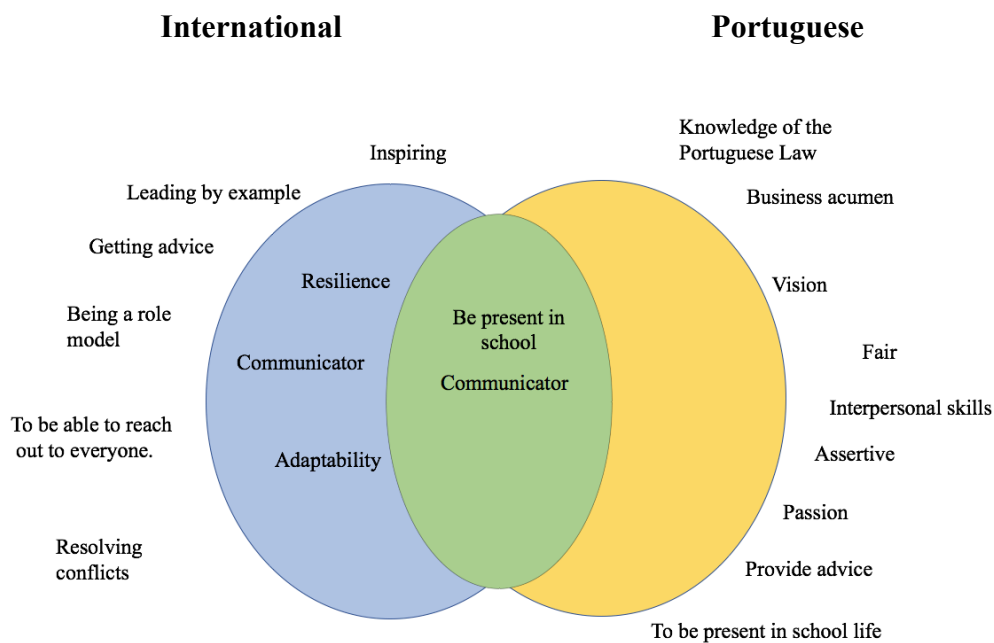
International

Portuguese

Inspiring

Leading by example

Getting advice

Being a role model

To be able to reach out to everyone.

Resolving conflicts

Resilience

Communicator

Adaptability

Be present in school

Communicator

Knowledge of the Portuguese Law

Business acumen

Vision

Fair

Interpersonal skills

Assertive

Passion

Provide advice

To be present in school life